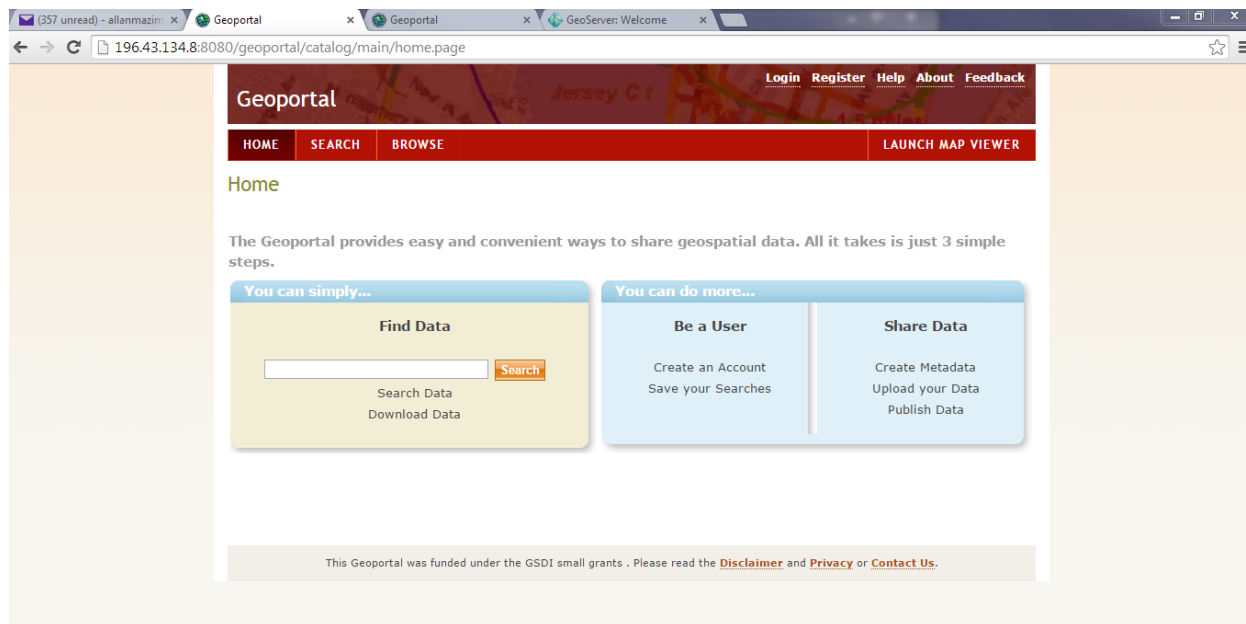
(357 unread) - allanmazim × Geoportal × Geoportal × GeoServer: Welcome ×

196.43.134.8:8080/geoportal/catalog/main/home.page

Login Register Help About Feedback

Geoportal

HOME SEARCH BROWSE LAUNCH MAP VIEWER

Home

The Geoportal provides easy and convenient ways to share geospatial data. All it takes is just 3 simple steps.

You can simply...

Find Data

Search

Search Data
Download Data

You can do more...

Be a User

Create an Account
Save your Searches

Share Data

Create Metadata
Upload your Data
Publish Data

This Geoportal was funded under the GSDI small grants . Please read the Disclaimer and Privacy or Contact Us.